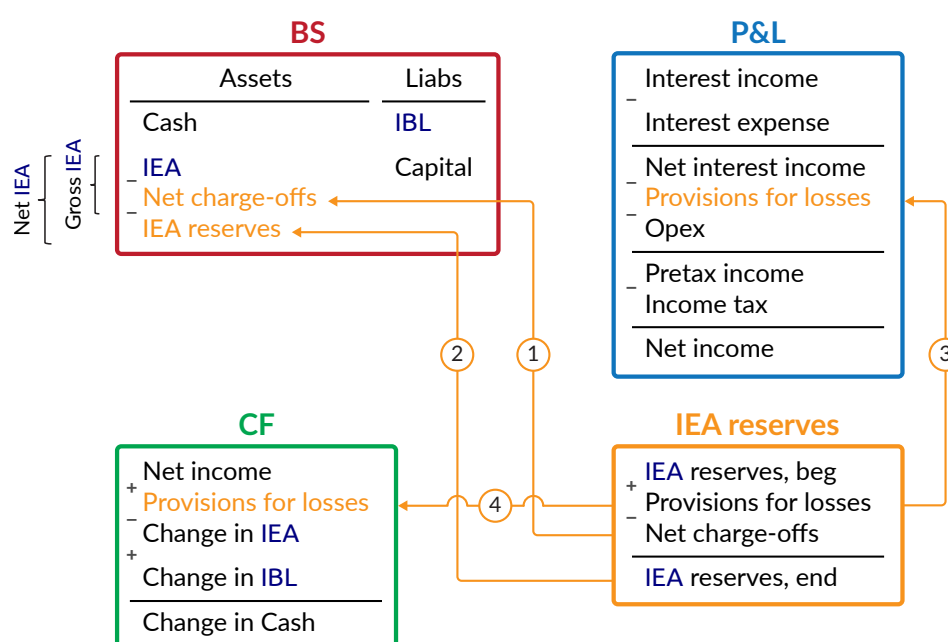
BS

| Assets | Liabs |
|---|---|
| Cash | IBL |
| IEA | Capital |
| – Net charge-offs | |
| – IEA reserves | |

Net IEA
Gross IEA

P&L

Interest income
–
Interest expense

Net interest income
– Provisions for losses
– Opex

Pretax income
– Income tax

Net income

2
1
3
4

CF

Net income
+ Provisions for losses
– Change in IEA
+ Change in IBL

Change in Cash

IEA reserves

+ IEA reserves, beg
Provisions for losses
– Net charge-offs

IEA reserves, end